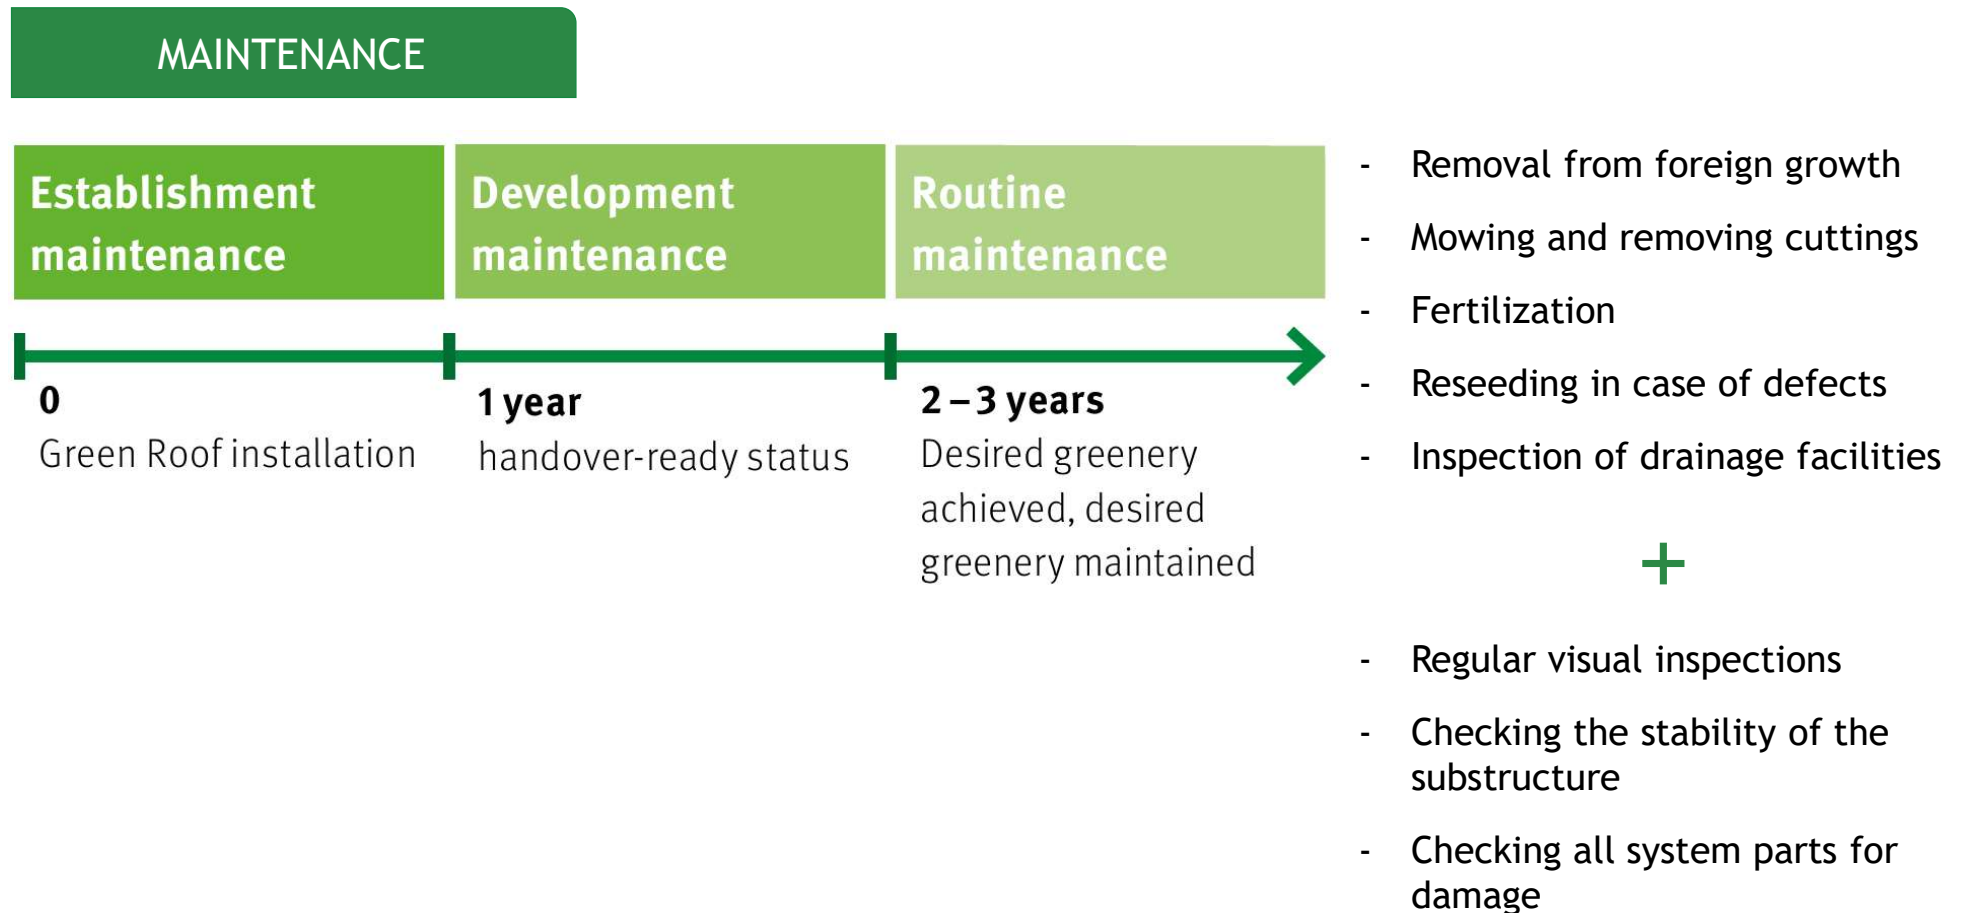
MAINTENANCE

Establishment maintenance

Development maintenance

Routine maintenance

0
Green Roof installation

1 year
handover-ready status

2 – 3 years
Desired greenery achieved, desired greenery maintained

- Removal from foreign growth
- Mowing and removing cuttings
- Fertilization
- Reseeding in case of defects
- Inspection of drainage facilities

+

- Regular visual inspections
- Checking the stability of the substructure
- Checking all system parts for damage